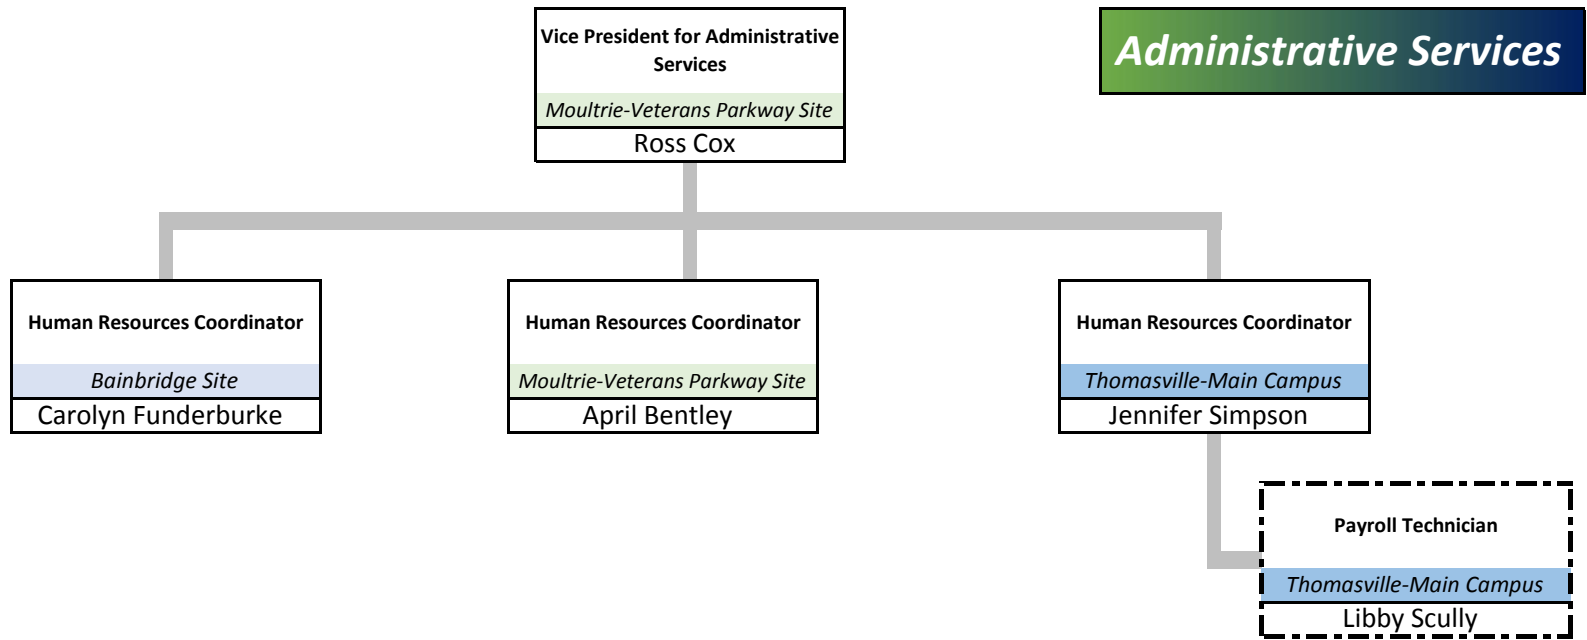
Administrative Services

Vice President for Administrative Services
Moultrie-Veterans Parkway Site
Ross Cox

Human Resources Coordinator
Bainbridge Site
Carolyn Funderburke

Human Resources Coordinator
Moultrie-Veterans Parkway Site
April Bentley

Human Resources Coordinator
Thomasville-Main Campus
Jennifer Simpson

Payroll Technician
Thomasville-Main Campus
Libby Scully